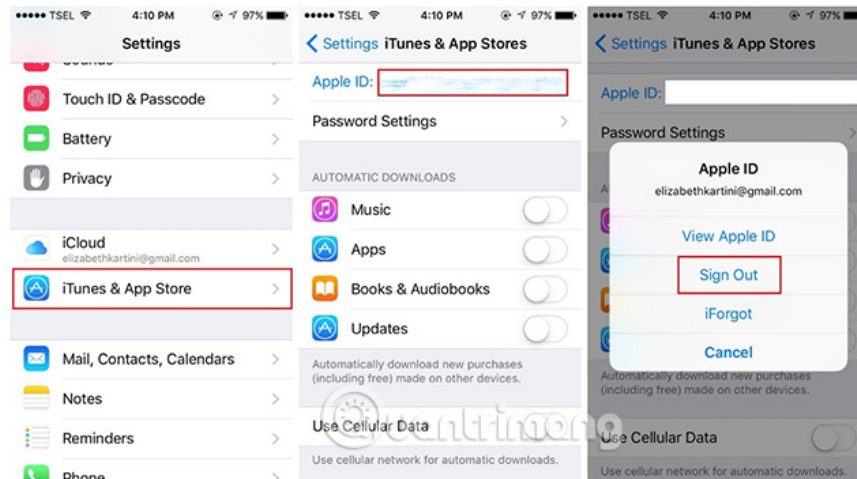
●●●●● TSEL 4:10 PM 97%

Settings

Touch ID & Passcode

Battery

Privacy

iCloud
elizabethkartini@gmail.com

iTunes & App Store

Mail, Contacts, Calendars

Notes

Reminders

Phone

●●●●● TSEL 4:10 PM 97%

Settings iTunes & App Stores

Apple ID:

Password Settings

AUTOMATIC DOWNLOADS

Music

Apps

Books & Audiobooks

Updates

Automatically download new purchases (including free) made on other devices.

Use Cellular Data

Use cellular network for automatic downloads.

●●●●● TSEL 4:10 PM 97%

Settings iTunes & App Stores

Apple ID:

Password Settings

Apple ID
elizabethkartini@gmail.com

View Apple ID

Sign Out

iForgot

Cancel

Automatically download new purchases (including free) made on other devices.

Use Cellular Data

Use cellular network for automatic downloads.

quantrimang